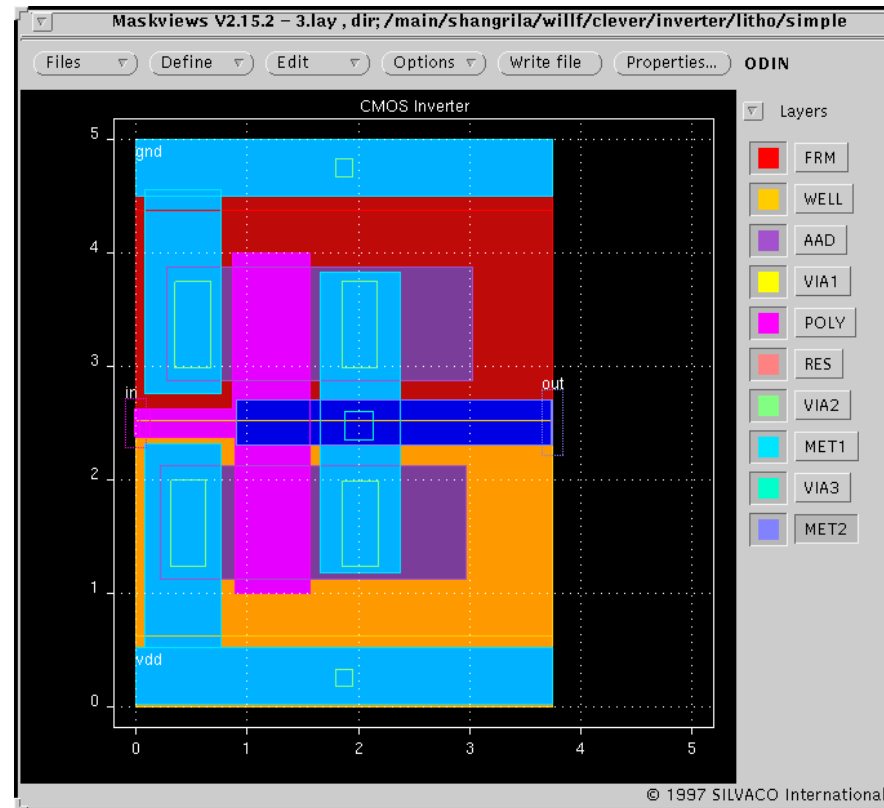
Maskviews V2.15.2 – 3.lay , dir; /main/shangrila/willf/clever/inverter/litho/simple

Files
Define
Edit
Options
Write file
Properties...
ODIN

CMOS Inverter

Layers

FRM
WELL
AAD
VIA1
POLY
RES
VIA2
MET1
VIA3
MET2

gnd
in
out
vdd

5
4
3
2
1
0

0
1
2
3
4
5

© 1997 SILVACO International